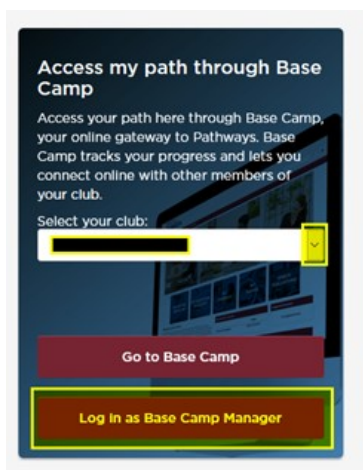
Access my path through Base Camp

Access your path here through Base Camp, your online gateway to Pathways. Base Camp tracks your progress and lets you connect online with other members of your club.

Select your club:

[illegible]

Go to Base Camp

Log in as Base Camp Manager